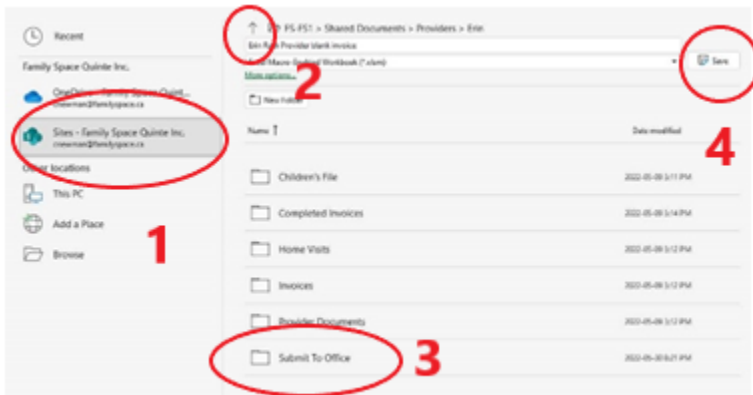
Recent

Family Space Quinte Inc.

OneDrive - Family Space Quint...
cnewman@familyspace.ca

Sites - Family Space Quinte Inc.
cnewman@familyspace.ca

Other locations

This PC

Add a Place

Browse

1

↑ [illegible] FS-FS1 > Shared Documents > Providers > Erin

Erin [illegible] Provider blank invoice

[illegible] Macro-Enabled Workbook (*.xlsm)

More options...

2

Save

New Folder

4

| Name ↑ | Date modified |
|---|---|
| Children's File | 2022-05-09 3:11 PM |
| Completed Invoices | 2022-05-09 3:14 PM |
| Home Visits | 2022-05-09 3:12 PM |
| Invoices | 2022-05-09 3:12 PM |
| Provider Documents | 2022-05-09 3:12 PM |
| Submit To Office | 2022-05-30 8:21 PM |

3